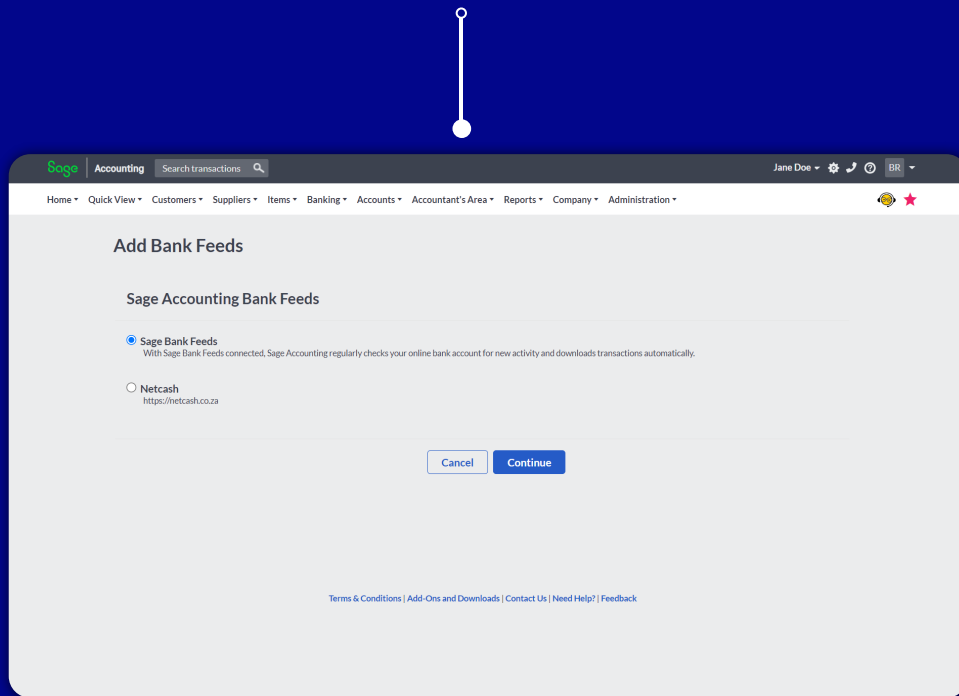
Sage | Accounting Search transactions

Jane Doe ▾ BR ▾

Home ▾ Quick View ▾ Customers ▾ Suppliers ▾ Items ▾ Banking ▾ Accounts ▾ Accountant's Area ▾ Reports ▾ Company ▾ Administration ▾

Add Bank Feeds

Sage Accounting Bank Feeds

Sage Bank Feeds
With Sage Bank Feeds connected, Sage Accounting regularly checks your online bank account for new activity and downloads transactions automatically.

Netcash
https://netcash.co.za

Cancel Continue

Terms & Conditions | Add-Ons and Downloads | Contact Us | Need Help? | Feedback